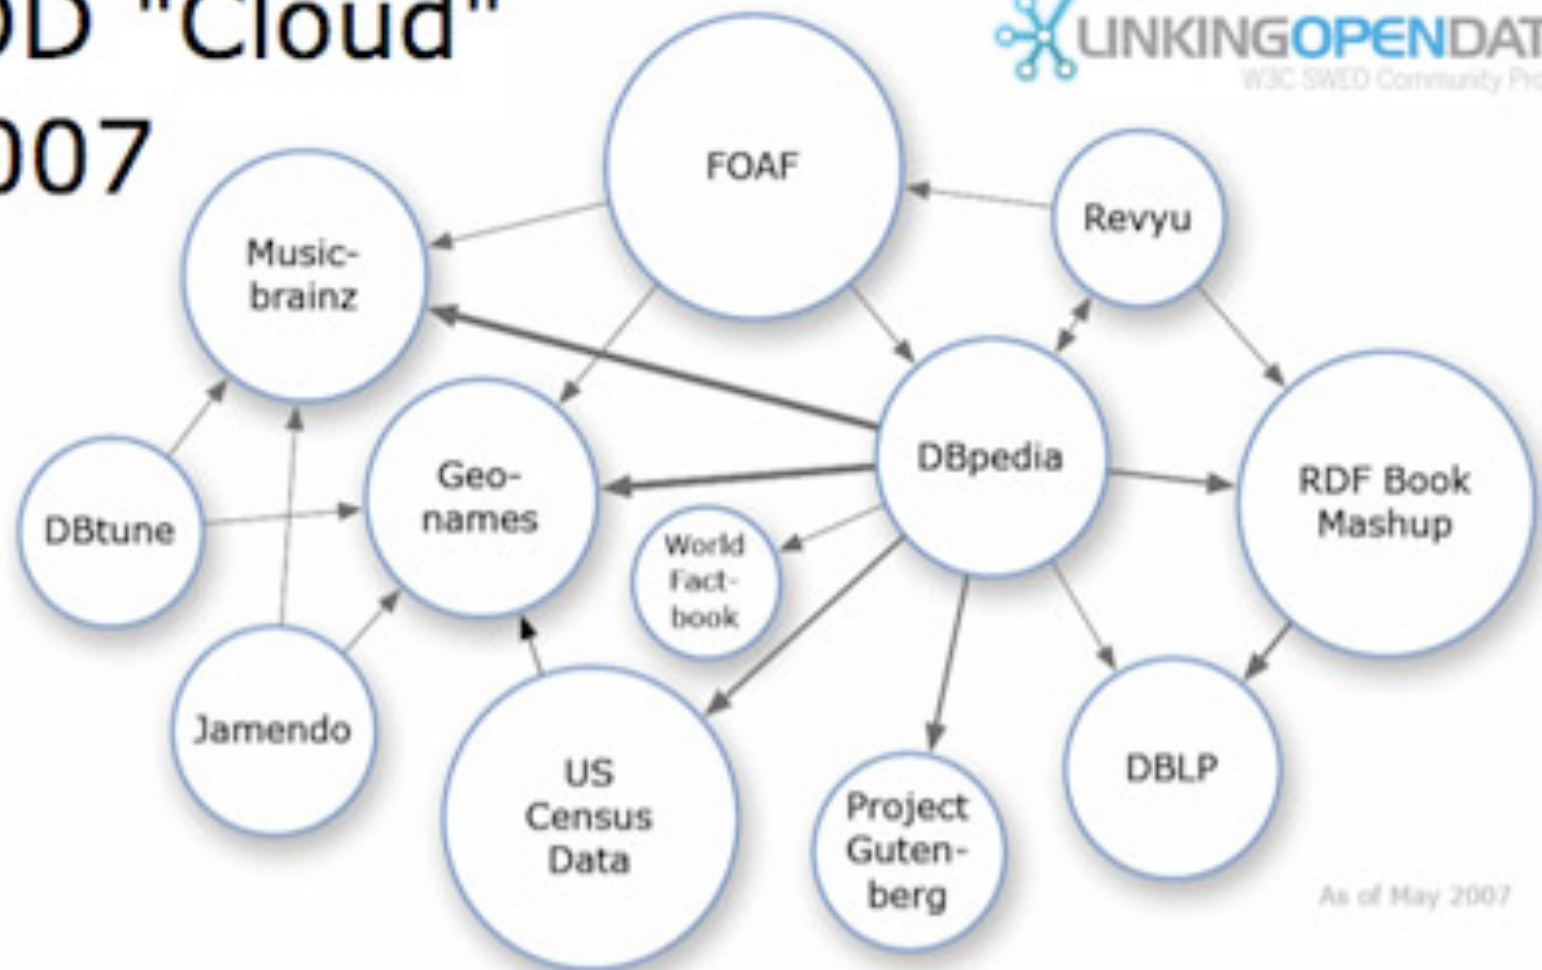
OD "Cloud"
007

LINKINGOPENDAT
W3C SWED Community Pro

FOAF

Revyu

Music-brainz

DBpedia

Geo-names

DBtune

World Fact-book

RDF Book Mashup

Jamendo

US Census Data

Project Guten-berg

DBLP

As of May 2007